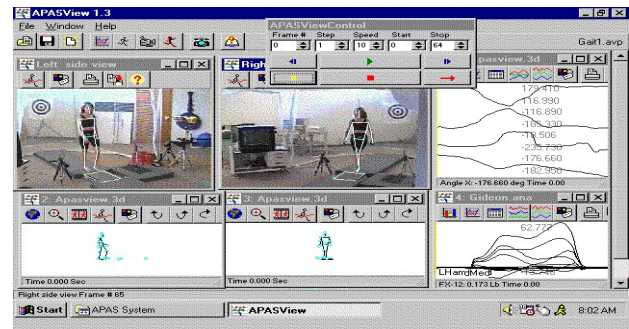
APASView 1.3
File Window Help
Gait1.avp
APASViewControl
Frame # Step Speed Start Stop
0 1 10 0 64
Left side view
Righ
apasview.3d
-179.410
-116.990
-116.890
-166.330
-116.506
-235.730
-176.660
-182.990
Angle X: -176.660 deg Time 0.00
2: Apasview.3d
3: Apasview.3d
4: Gideon.ana
62.777
LHandMed
Time 0.000 Sec
Time 0.000 Sec
FX-12: 0.173 Lb Time 0.00
Right side view Frame # 65
Start APAS System APASView
8:02 AM